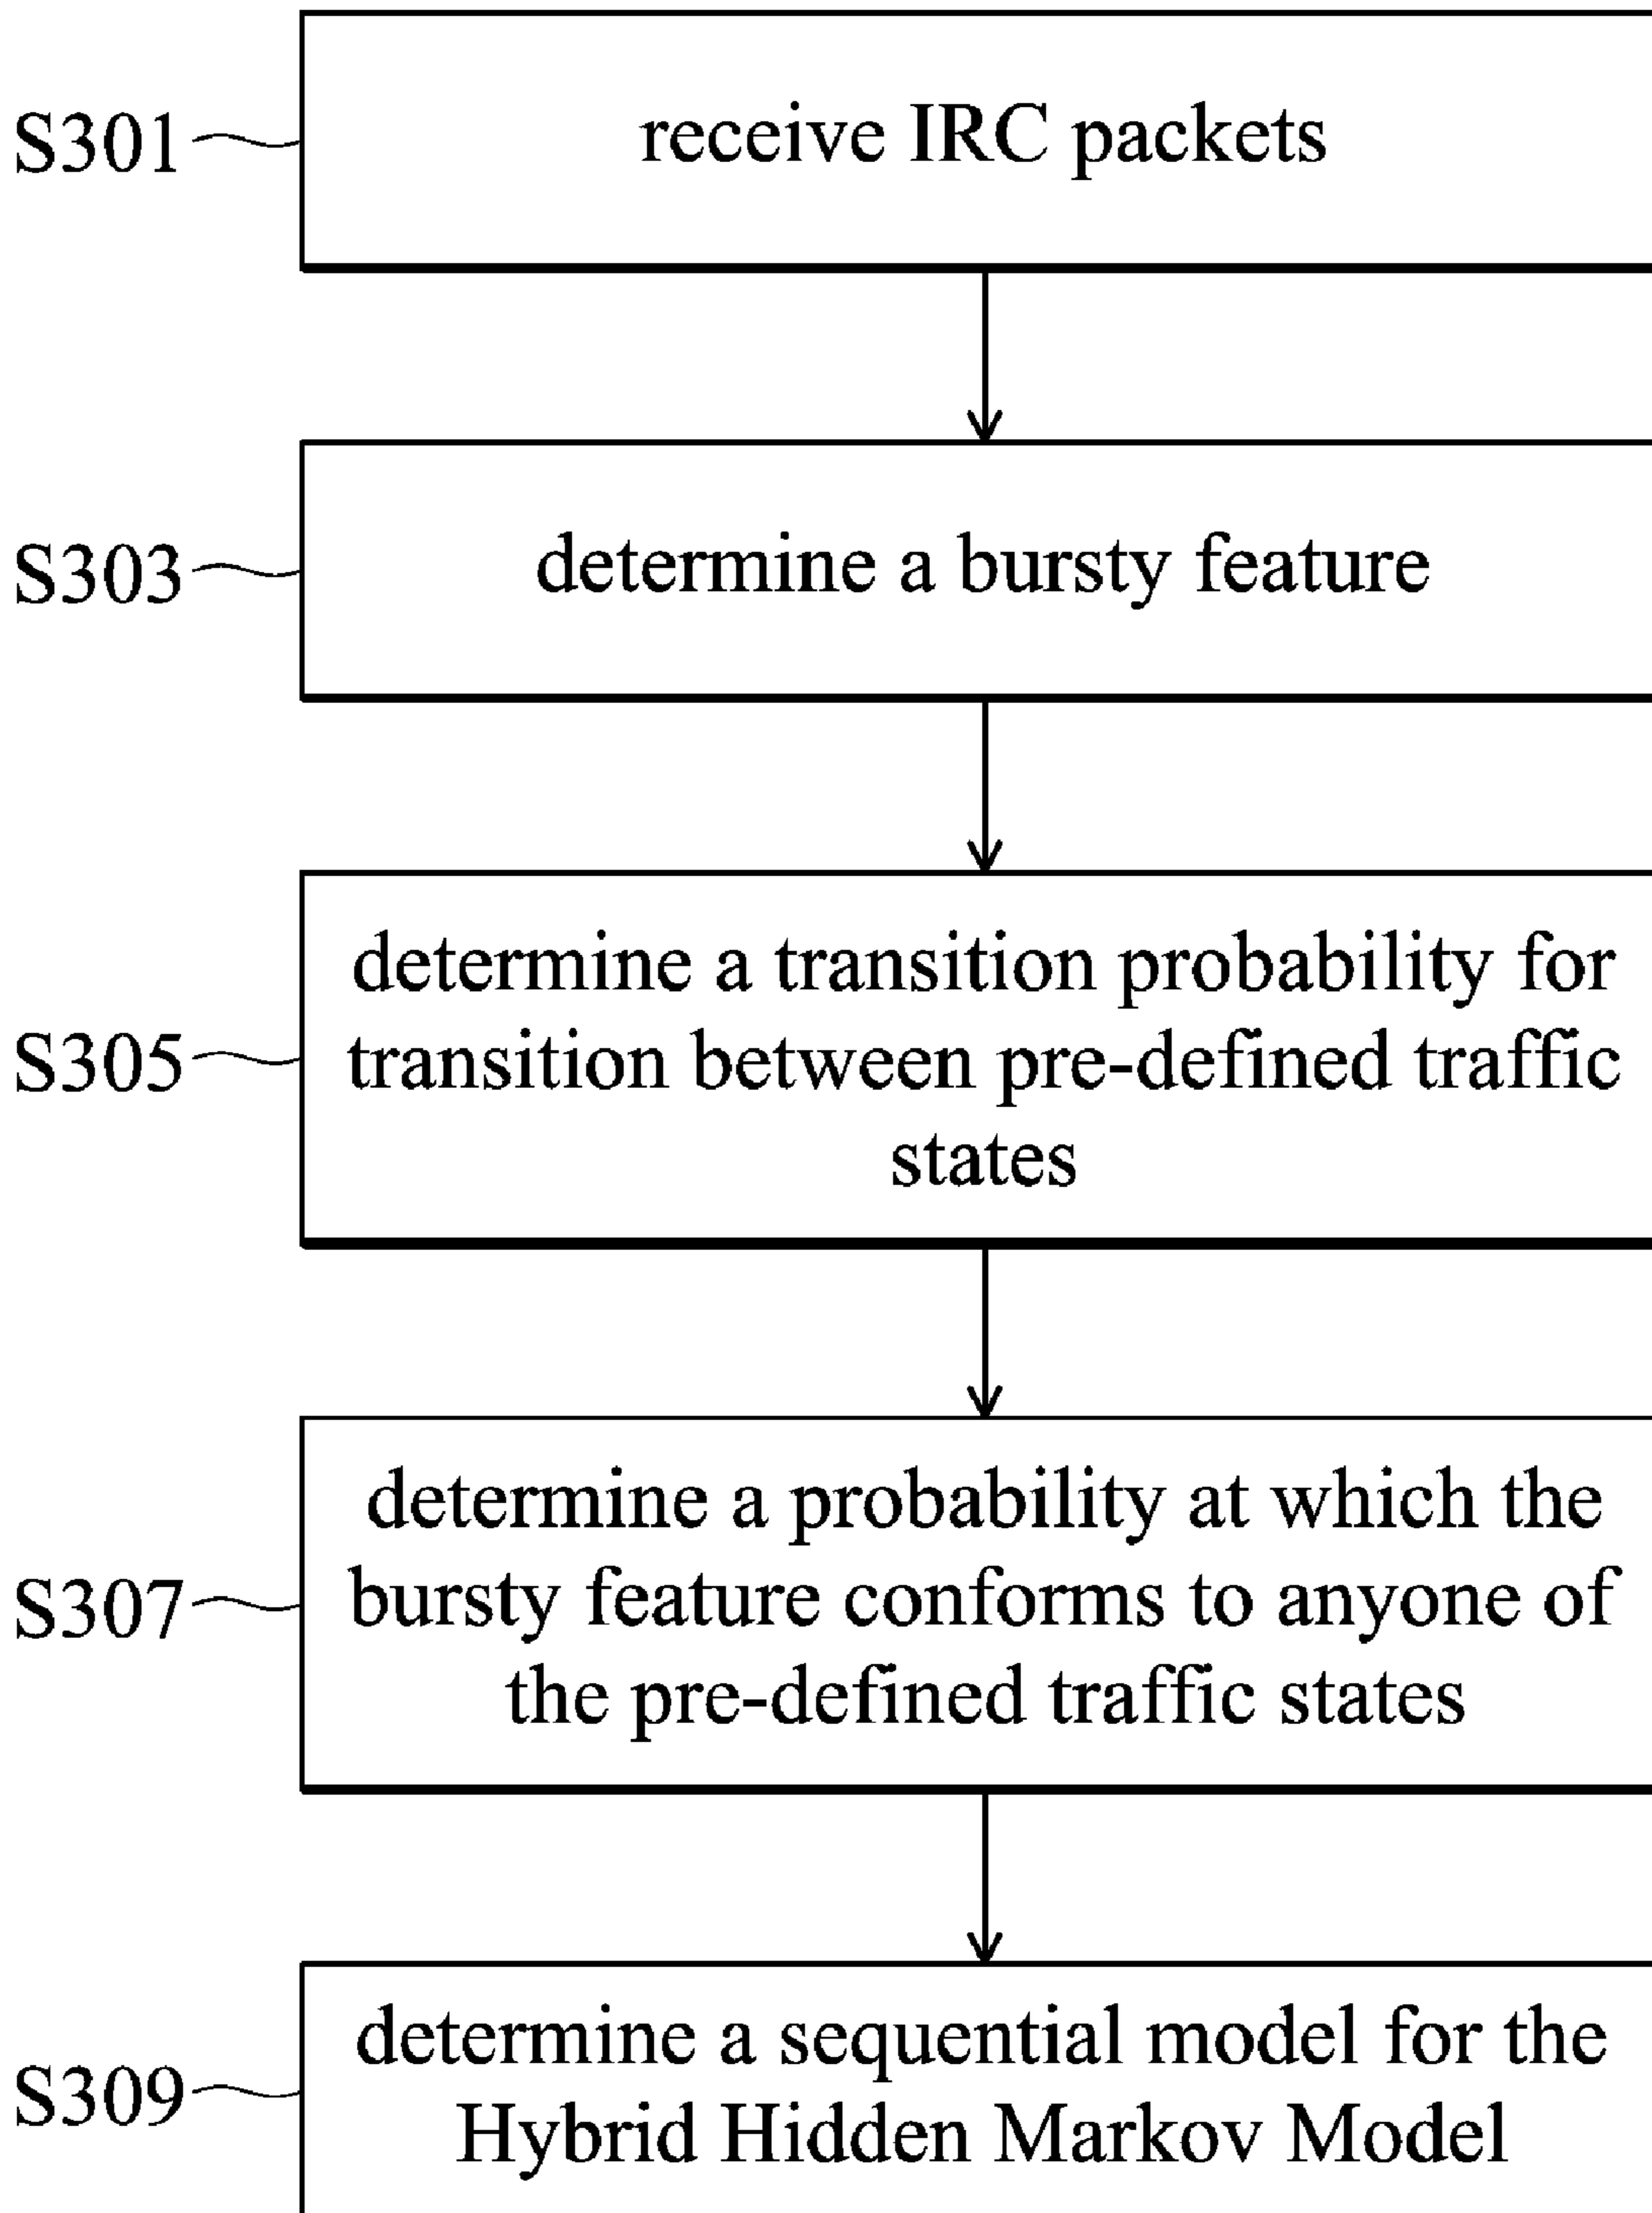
S301
receive IRC packets

S303
determine a bursty feature

S305
determine a transition probability for transition between pre-defined traffic states

S307
determine a probability at which the bursty feature conforms to anyone of the pre-defined traffic states

S309
determine a sequential model for the Hybrid Hidden Markov Model